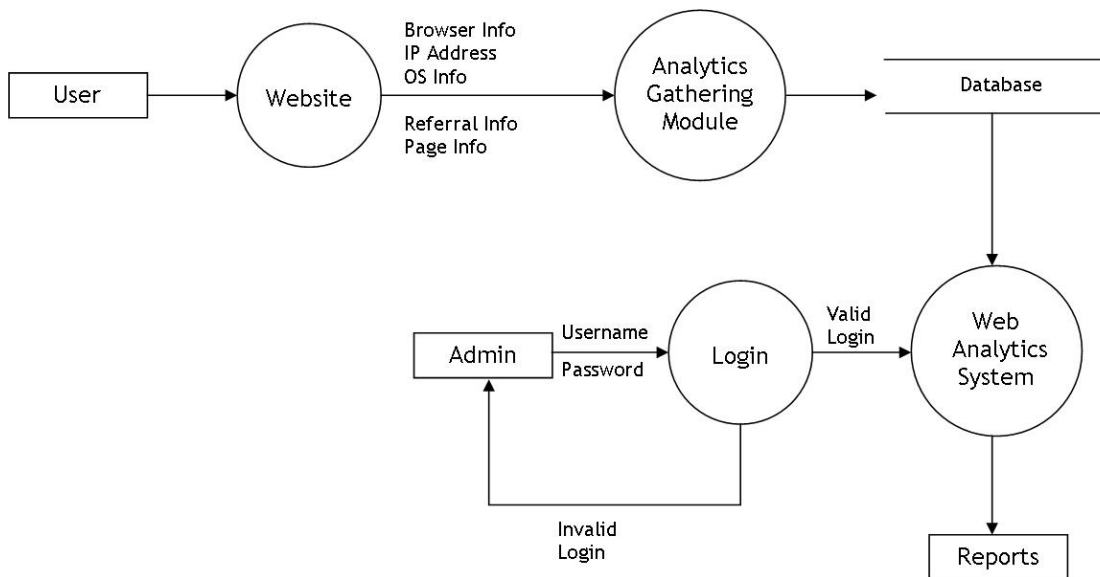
User

Website

Browser Info
IP Address
OS Info

Referral Info
Page Info

Analytics Gathering Module

Database

Admin

Username

Password

Login

Valid Login

Web Analytics System

Invalid Login

Reports